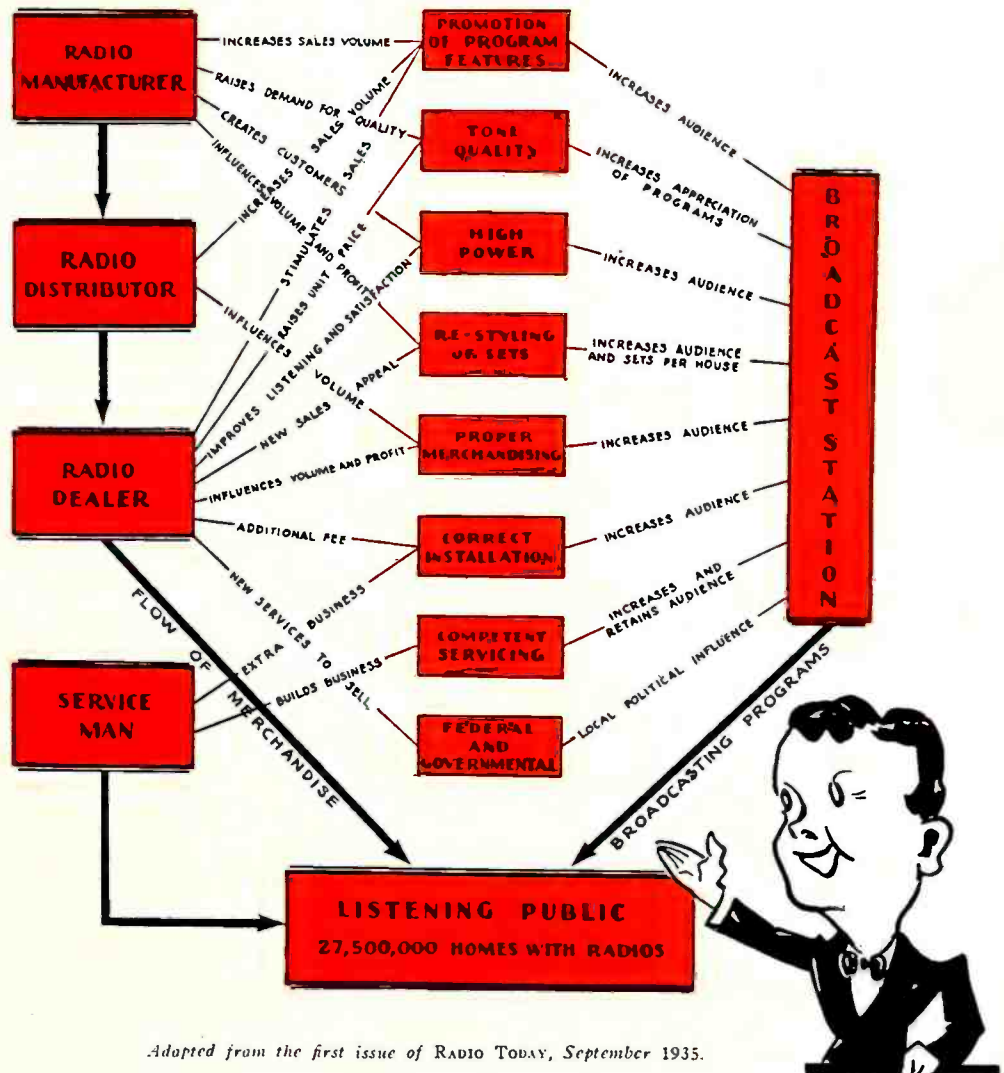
RADIO MANUFACTURER

RADIO DISTRIBUTOR

RADIO DEALER

SERVICE MAN

PROMOTION OF PROGRAM FEATURES

TONE QUALITY

HIGH POWER

RE-STYLING OF SETS

PROPER MERCHANDISING

CORRECT INSTALLATION

COMPETENT SERVICING

FEDERAL AND GOVERNMENTAL

BROADCAST STATION

INCREASES SALES VOLUME

RAISES DEMAND FOR QUALITY

CREATES CUSTOMERS

INFLUENCES VOLUME AND PROFIT

INCREASES SALES

INCREASES SALES VOLUME

STIMULATES SALES

RAISES UNIT PRICE

INFLUENCES

IMPROVES LISTENING AND SATISFACTION

NEW SALES APPEAL

VOLUME

INFLUENCES VOLUME AND PROFIT

ADDITIONAL FEE

NEW SERVICES TO SELL

EXTRA BUSINESS

BUILDS BUSINESS

INCREASES AUDIENCE

INCREASES APPRECIATION OF PROGRAMS

INCREASES AUDIENCE

INCREASES AUDIENCE AND SETS PER HOUSE

INCREASES AUDIENCE

INCREASES AUDIENCE

INCREASES AND RETAINS AUDIENCE

LOCAL POLITICAL INFLUENCE

FLOW OF MERCHANDISE

BROADCASTING PROGRAMS

LISTENING PUBLIC
27,500,000 HOMES WITH RADIOS

Adapted from the first issue of RADIO TODAY, September 1935.